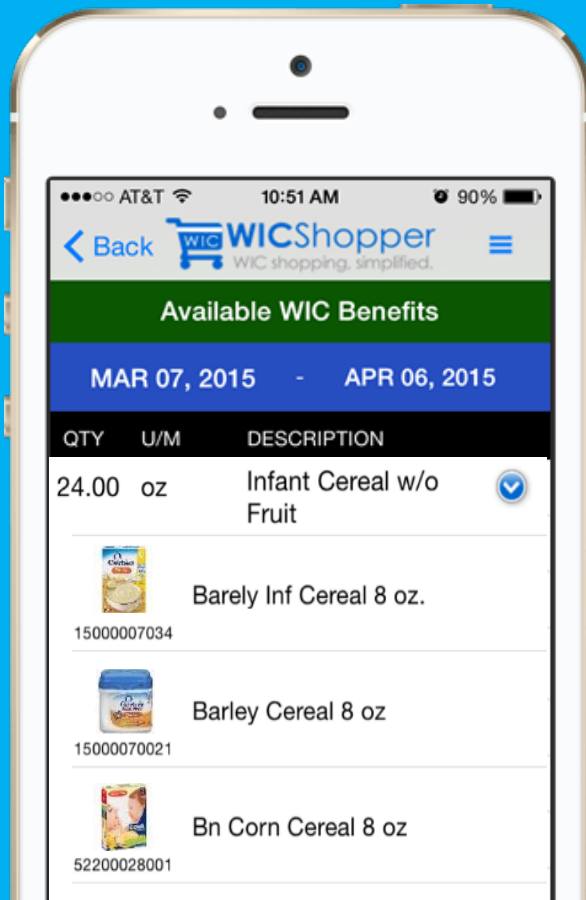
●●●○○ AT&T 10:51 AM 90%

Back WIC WICShopper WIC shopping, simplified.

Available WIC Benefits

MAR 07, 2015 - APR 06, 2015

| QTY | U/M | DESCRIPTION |
|---|---|---|
| 24.00 | oz | Infant Cereal w/o Fruit |

Barely Inf Cereal 8 oz.
15000007034

Barley Cereal 8 oz
15000070021

Bn Corn Cereal 8 oz
52200028001